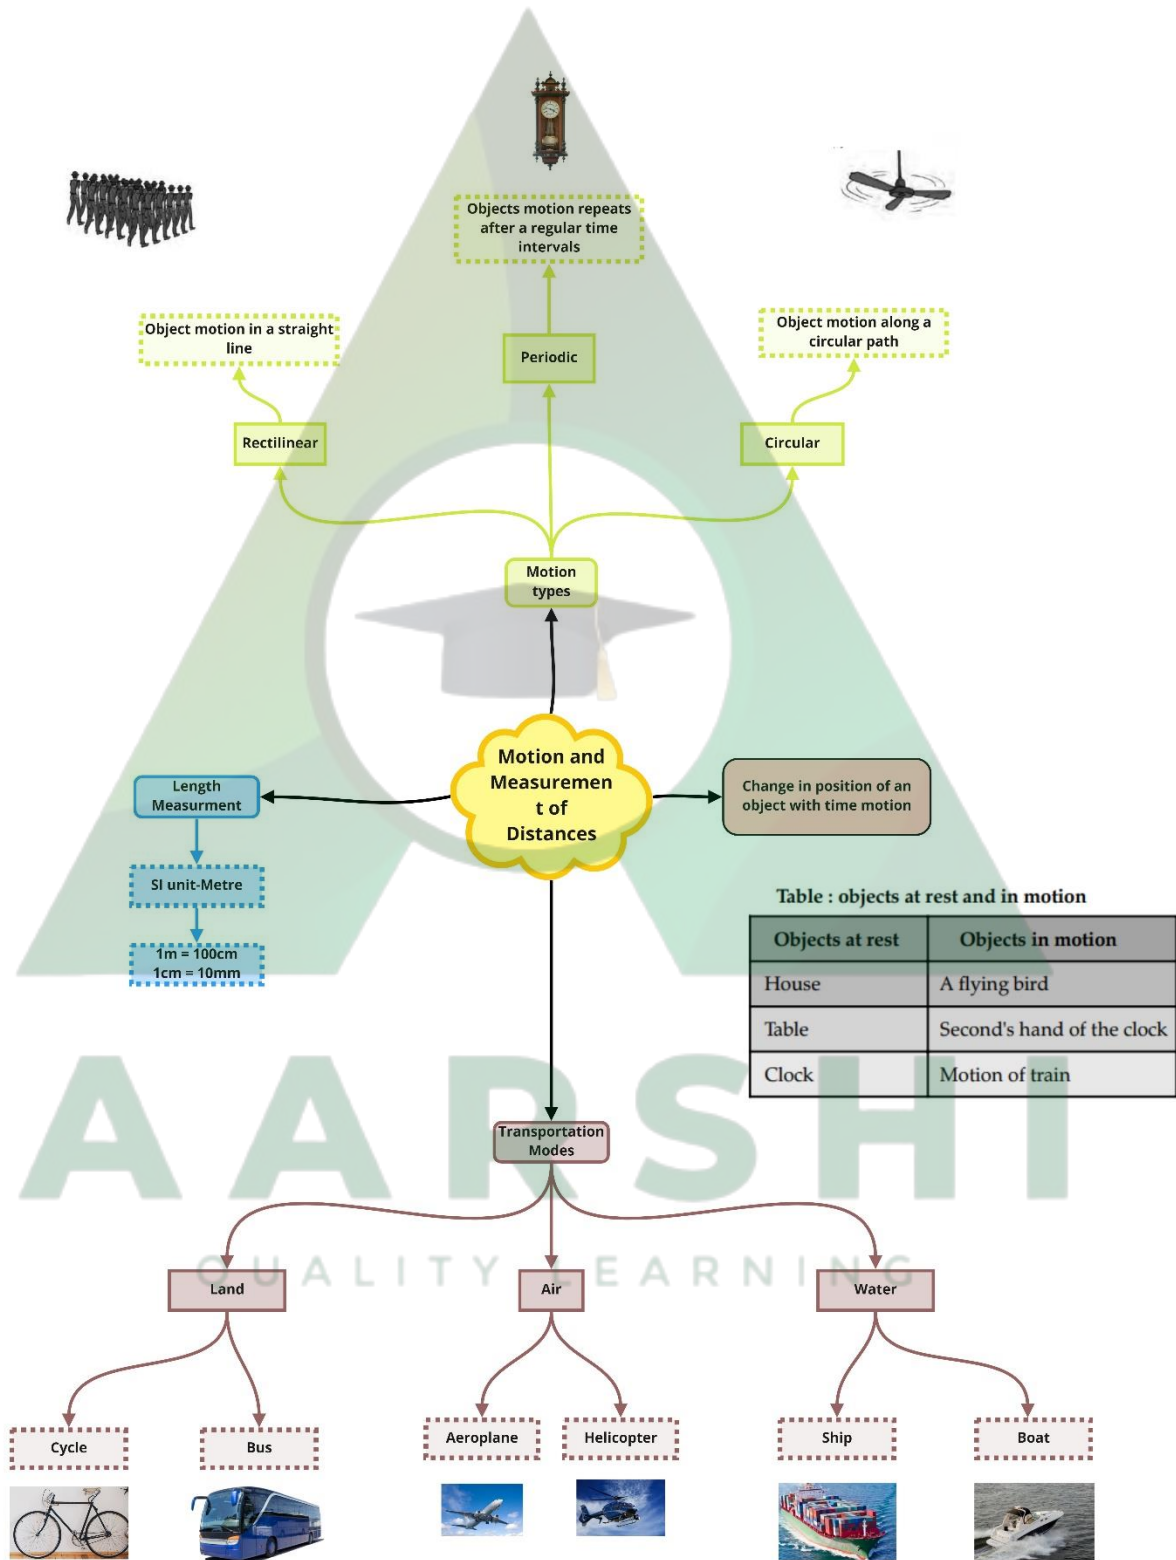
Objects motion repeats after a regular time intervals

Object motion in a straight line

Periodic

Object motion along a circular path

Rectilinear

Circular

Motion types

Length Measurment

Motion and Measurement of Distances

Change in position of an object with time motion

SI unit-Metre

1m = 100cm
1cm = 10mm

Table : objects at rest and in motion

| Objects at rest | Objects in motion |
|---|---|
| House | A flying bird |
| Table | Second's hand of the clock |
| Clock | Motion of train |

AARSHI
QUALITY LEARNING

Transportation Modes

Land

Air

Water

Cycle

Bus

Aeroplane

Helicopter

Ship

Boat